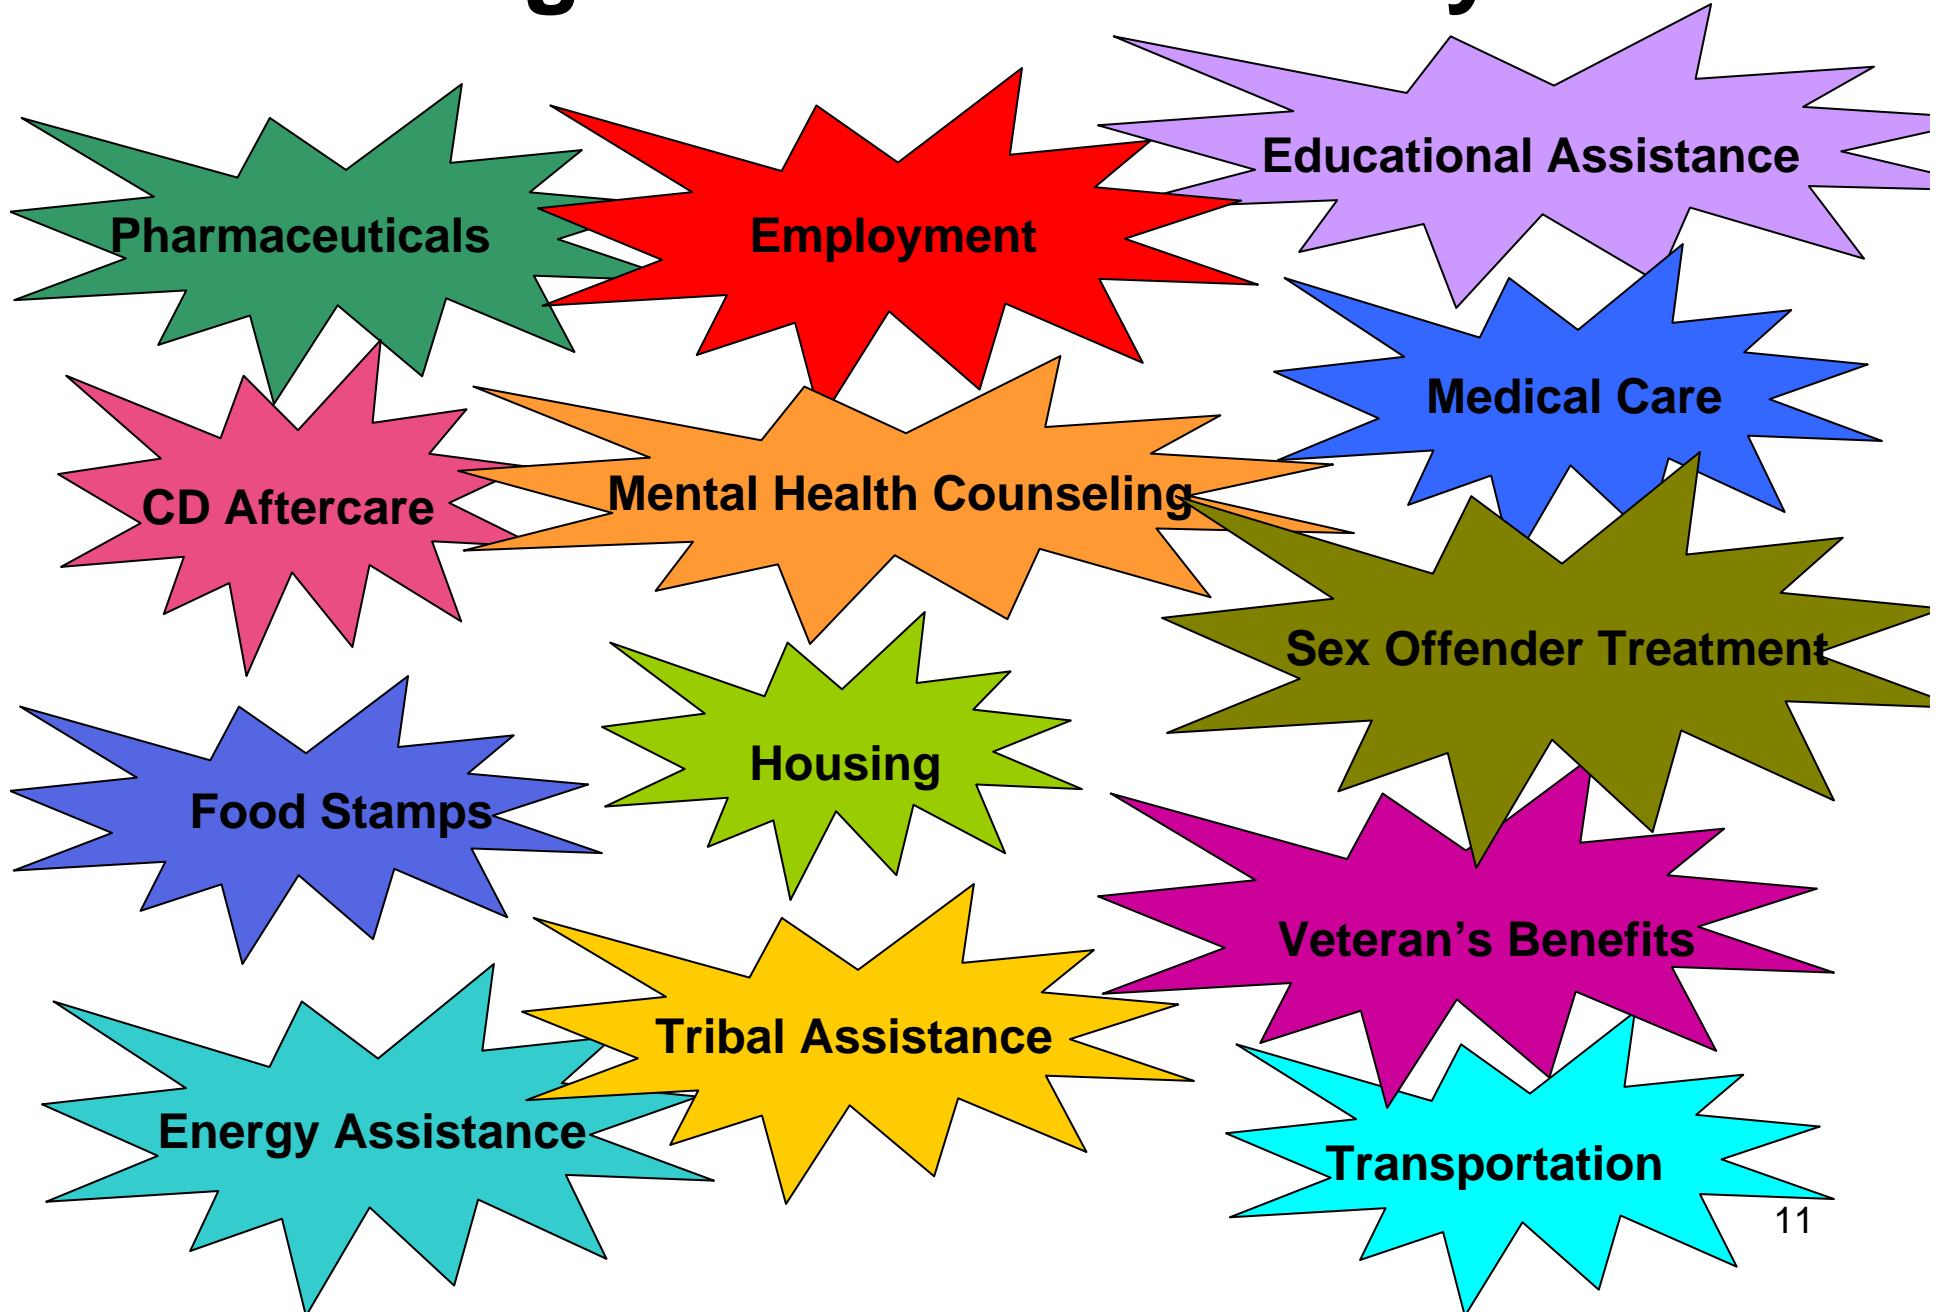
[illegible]

Pharmaceuticals

Employment

Educational Assistance

Medical Care

CD Aftercare

Mental Health Counseling

Sex Offender Treatment

Food Stamps

Housing

Veteran’s Benefits

Tribal Assistance

Energy Assistance

Transportation

11